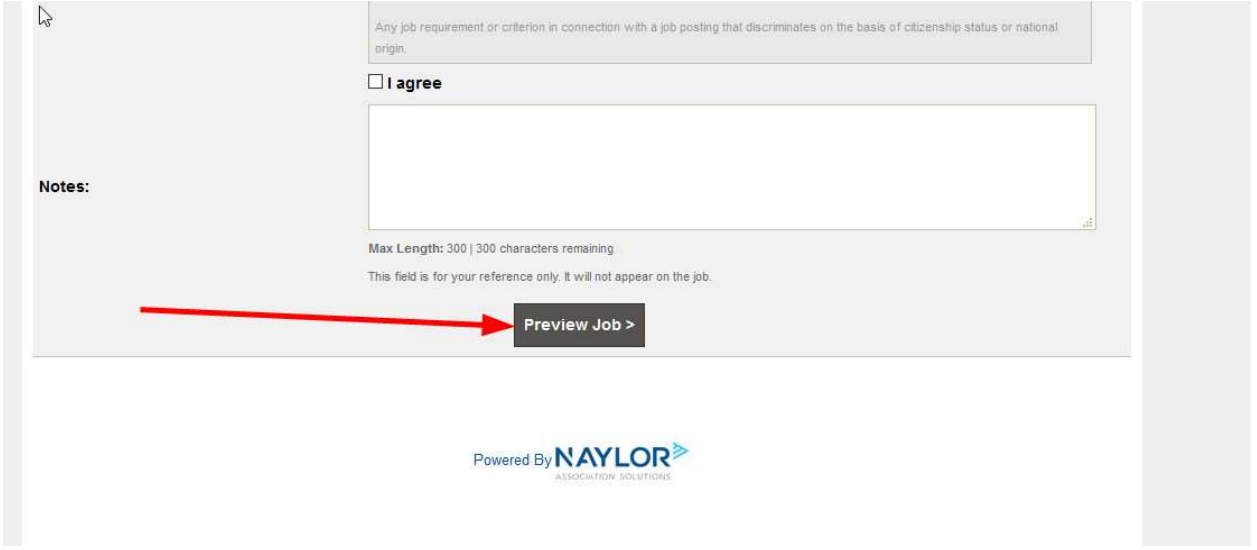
Any job requirement or criterion in connection with a job posting that discriminates on the basis of citizenship status or national origin.

I agree

Notes:

Max Length: 300 | 300 characters remaining

This field is for your reference only. It will not appear on the job.

Preview Job >

Powered By NAYLOR
ASSOCIATION SOLUTIONS